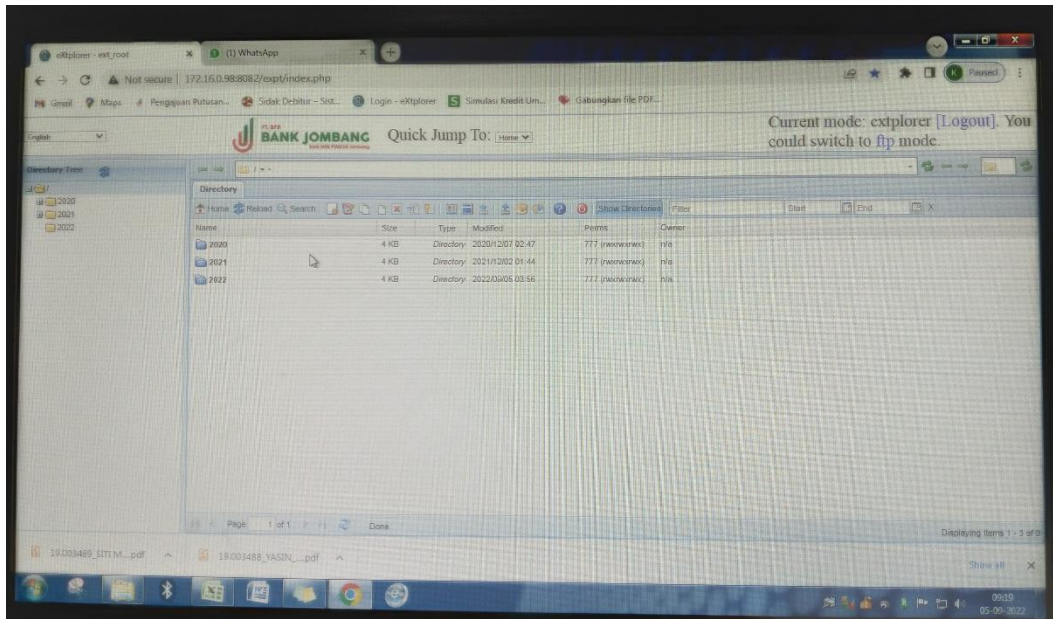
eXtplorer - ext_root
(1) WhatsApp
Not secure | 172.16.0.98:8082/expt/index.php
Paused
Gmail Maps Pengajuan Putusan... Sidak Debitur - Sist... Login - eXtplorer Simulasi Kredit Um... Gabungkan file PDF...

English
PT.BPR BANK JOMBANG
Quick Jump To: Home
Current mode: extplorer [Logout]. You could switch to ftp mode.

Directory Tree
2020
2021
2022

Directory
Home Reload Search Show Directories Filter Start End

| Name | Size | Type | Modified | Perms | Owner |
|---|---|---|---|---|---|
| 2020 | 4 KB | Directory | 2020/12/07 02:47 | 777 (rwxrwxrwx) | n/a |
| 2021 | 4 KB | Directory | 2021/12/02 01:44 | 777 (rwxrwxrwx) | n/a |
| 2022 | 4 KB | Directory | 2022/09/05 03:56 | 777 (rwxrwxrwx) | n/a |

Page 1 of 1 Done
Displaying items 1 - 3 of 3

19.003489_SITI M....pdf
19.003488_YASIN_....pdf
Show all

09:19
05-09-2022